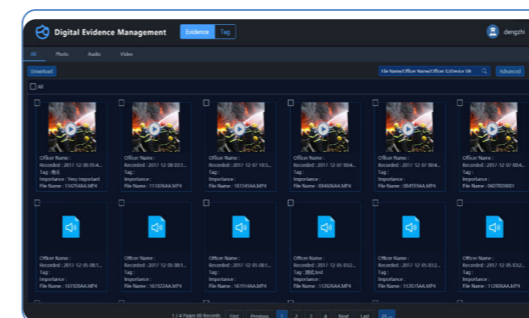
Digital Evidence Management Evidence Tag

dengzhi

All Photo Audio Video

Download

File Name/Officer Name/Officer ID/Device ID Advanced

All

Officer Name :
Recorded : 2017-12-08 03:4...
Tag :
Importance : Very Important
File Name : 114754AA.MP4

Officer Name :
Recorded : 2017-12-08 03:3...
Tag :
Importance :
File Name : 113356AA.MP4

Officer Name :
Recorded : 2017-12-07 10:3...
Tag :
Importance :
File Name : 103145AA.MP4

Officer Name :
Recorded : 2017-12-07 00:4...
Tag :
Importance :
File Name : 004636AA.MP4

Officer Name :
Recorded : 2017-12-07 00:4...
Tag :
Importance :
File Name : 004515AA.MP4

Officer Name :
Recorded : 2017-12-...
Tag :
Importance :
File Name : 0407...

Officer Name :
Recorded : 2017-12-05 08:1...
Tag :
Importance :
File Name : 161509AA.MP4

Officer Name :
Recorded : 2017-12-05 08:1...
Tag :
Importance :
File Name : 161522AA.MP4

Officer Name :
Recorded : 2017-12-05 08:1...
Tag :
Importance :
File Name : 161914AA.MP4

Officer Name :
Recorded : 2017-12-05 03:2...
Tag : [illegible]
Importance :
File Name : 112626AA.MP4

Officer Name :
Recorded : 2017-12-05 03:2...
Tag :
Importance :
File Name : 112615AA.MP4

Officer Name :
Recorded : 2017-12-...
Tag :
Importance :
File Name : 112606AA.MP4

1 / 4 Pages 96 Records First Previous 1 2 3 4 Next Last 20